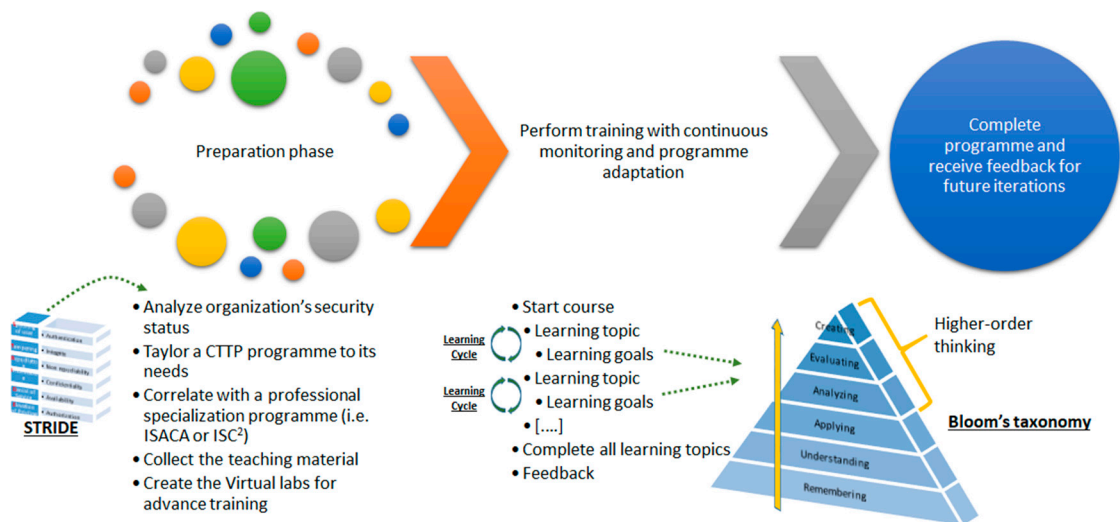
Preparation phase

Perform training with continuous monitoring and programme adaptation

Complete programme and receive feedback for future iterations

STRIDE

- Analyze organization's security status
- Taylor a CTTP programme to its needs
- Correlate with a professional specialization programme (i.e. ISACA or ISC$^2$)
- Collect the teaching material
- Create the Virtual labs for advance training

- Start course
  - Learning topic
    - Learning goals
  - Learning topic
    - Learning goals
  - [....]
- Complete all learning topics
- Feedback

Learning Cycle

Learning Cycle

Creating
Evaluating
Analyzing
Applying
Understanding
Remembering

Higher-order thinking

Bloom's taxonomy